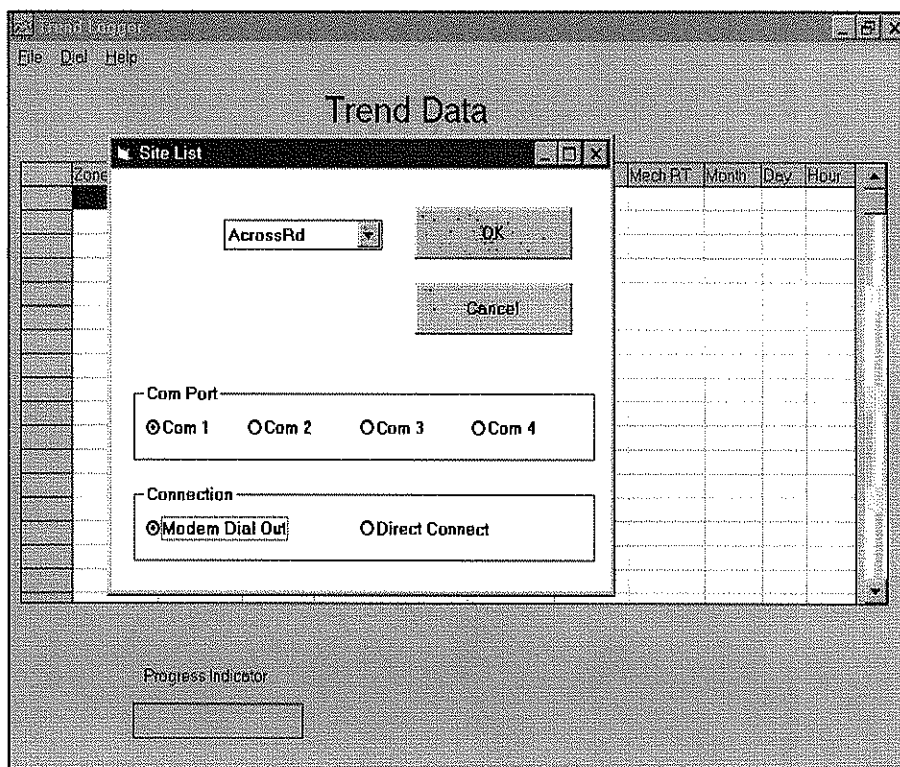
Trend Logger

File Dial Help

Trend Data

Site List

Zone

Mech PT Month Day Hour

AcrossRd

OK

Cancel

Com Port

Com 1 Com 2 Com 3 Com 4

Connection

Modem Dial Out Direct Connect

Progress Indicator